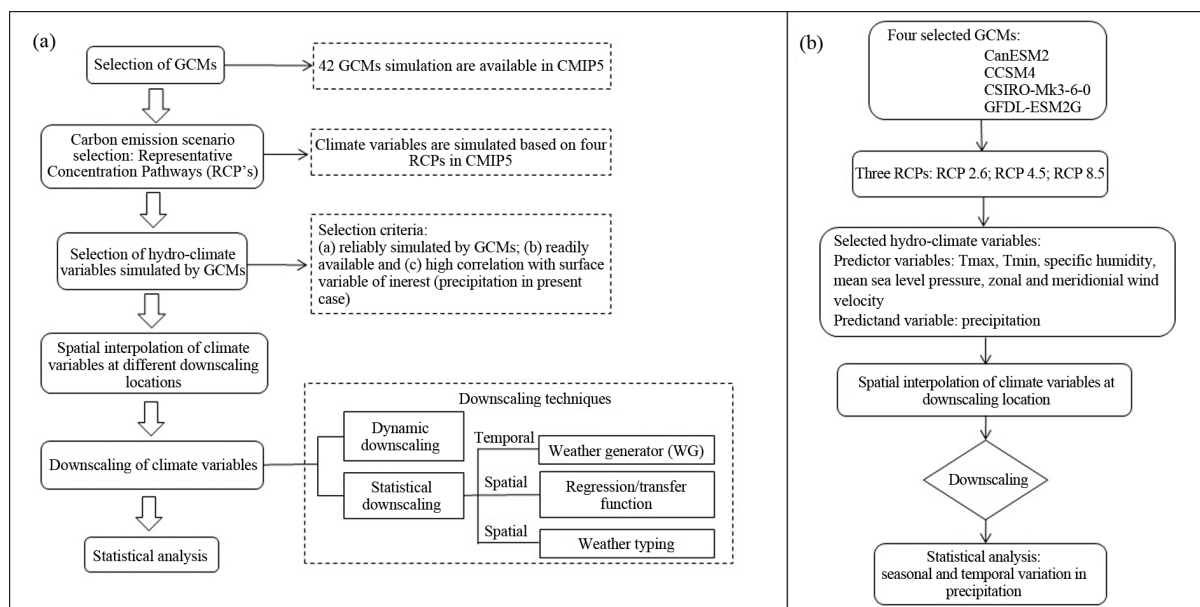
(a)

Selection of GCMs

42 GCMs simulation are available in CMIP5

Carbon emission scenario selection: Representative Concentration Pathways (RCP's)

Climate variables are simulated based on four RCPs in CMIP5

Selection of hydro-climate variables simulated by GCMs

Selection criteria:
(a) reliably simulated by GCMs; (b) readily available and (c) high correlation with surface variable of inerest (precipitation in present case)

Spatial interpolation of climate variables at different downscaling locations

Downscaling of climate variables

Downscaling techniques

Dynamic downscaling

Statistical downscaling

Temporal

Weather generator (WG)

Spatial

Regression/transfer function

Spatial

Weather typing

Statistical analysis

(b)

Four selected GCMs:
CanESM2
CCSM4
CSIRO-Mk3-6-0
GFDL-ESM2G

Three RCPs: RCP 2.6; RCP 4.5; RCP 8.5

Selected hydro-climate variables:
Predictor variables: Tmax, Tmin, specific humidity, mean sea level pressure, zonal and meridionial wind velocity
Predictand variable: precipitation

Spatial interpolation of climate variables at downscaling location

Downscaling

Statistical analysis:
seasonal and temporal variation in precipitation